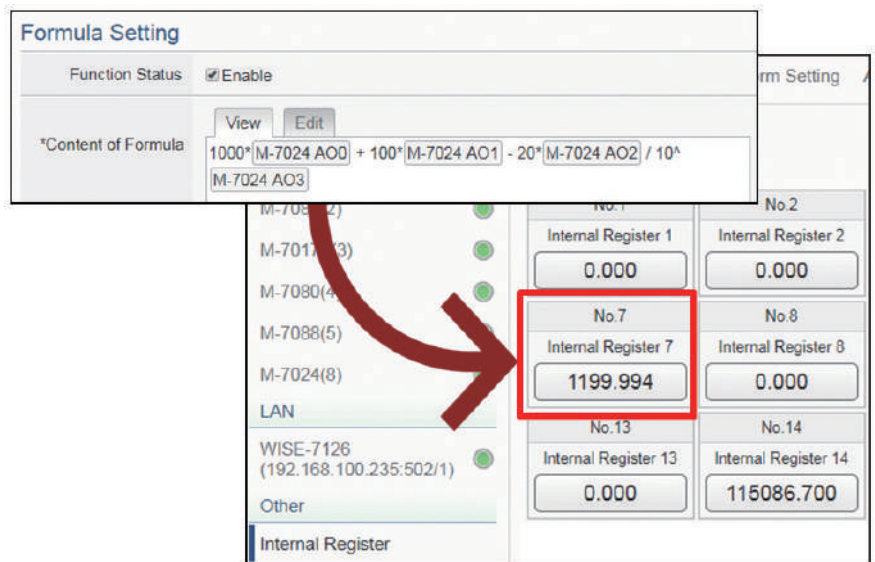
Formula Setting

Function Status ☑Enable

*Content of Formula View Edit

1000*M-7024 AO0 + 100*M-7024 AO1 - 20*M-7024 AO2 / 10^M-7024 AO3

rm Setting

M-70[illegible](2)
M-7017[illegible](3)
M-7080(4)
M-7088(5)
M-7024(8)
LAN
WISE-7126 (192.168.100.235:502/1)
Other
Internal Register

| No.1 | No.2 |
|---|---|
| Internal Register 1 | Internal Register 2 |
| 0.000 | 0.000 |
| No.7 | No.8 |
| Internal Register 7 | Internal Register 8 |
| 1199.994 | 0.000 |
| No.13 | No.14 |
| Internal Register 13 | Internal Register 14 |
| 0.000 | 115086.700 |